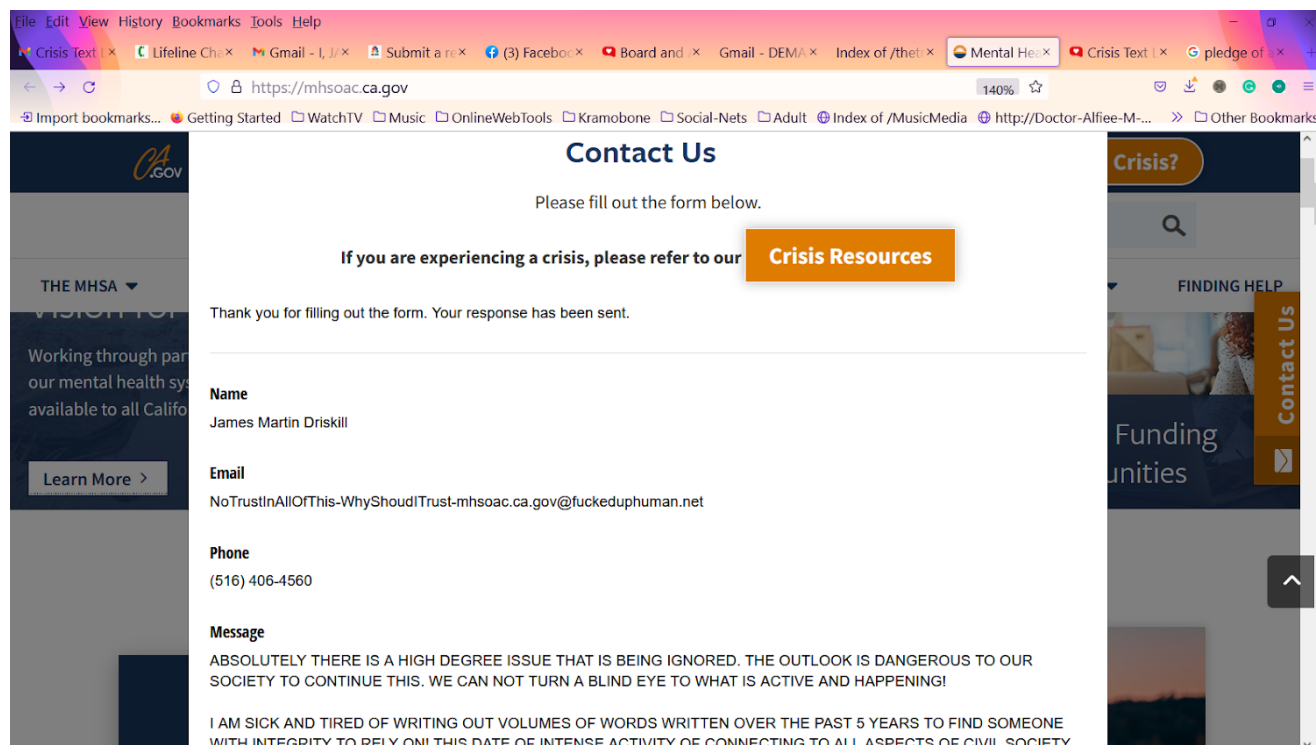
File Edit View History Bookmarks Tools Help

Crisis Text | × Lifeline Cha × Gmail - I, J × Submit a re × (3) Faceboo × Board and × Gmail - DEMA × Index of /thet × Mental Hea × Crisis Text × pledge of a ×

https://mhsoac.ca.gov 140%

Import bookmarks... Getting Started WatchTV Music OnlineWebTools Kramobone Social-Nets Adult Index of /MusicMedia http://Doctor-Alfiee-M-... Other Bookmarks

CA.GOV

Crisis?

THE MHSA

FINDING HELP

Working through par our mental health sys available to all Califo

Learn More >

Funding unities

Contact Us

Contact Us

Please fill out the form below.

If you are experiencing a crisis, please refer to our Crisis Resources

Thank you for filling out the form. Your response has been sent.

Name
James Martin Driskill

Email
NoTrustInAllOfThis-WhyShoudITrust-mhsoac.ca.gov@fuckeduphuman.net

Phone
(516) 406-4560

Message
ABSOLUTELY THERE IS A HIGH DEGREE ISSUE THAT IS BEING IGNORED. THE OUTLOOK IS DANGEROUS TO OUR SOCIETY TO CONTINUE THIS. WE CAN NOT TURN A BLIND EYE TO WHAT IS ACTIVE AND HAPPENING!

I AM SICK AND TIRED OF WRITING OUT VOLUMES OF WORDS WRITTEN OVER THE PAST 5 YEARS TO FIND SOMEONE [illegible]